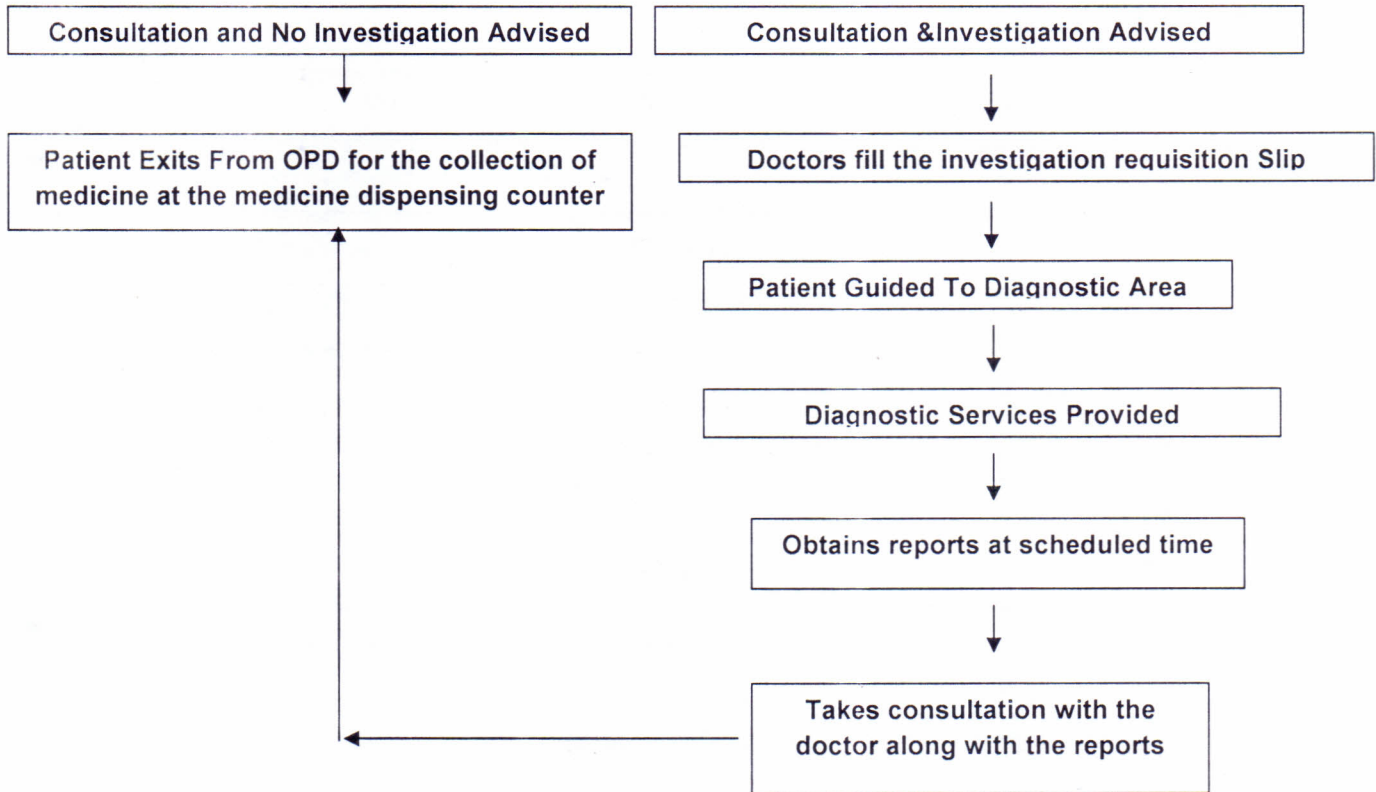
Consultation and No Investigation Advised

Patient Exits From OPD for the collection of medicine at the medicine dispensing counter

Consultation &Investigation Advised

Doctors fill the investigation requisition Slip

Patient Guided To Diagnostic Area

Diagnostic Services Provided

Obtains reports at scheduled time

Takes consultation with the doctor along with the reports